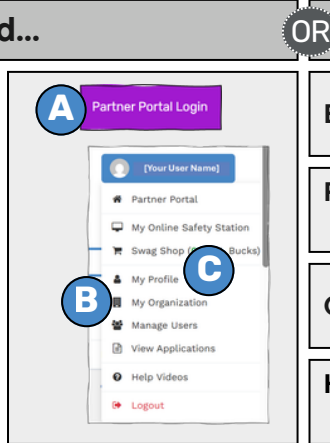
d...

OR

A

Partner Portal Login

[Your User Name]

Partner Portal

My Online Safety Station

Swag Shop ([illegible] Bucks)

C

My Profile

B

My Organization

Manage Users

View Applications

Help Videos

Logout

E

F

G

H